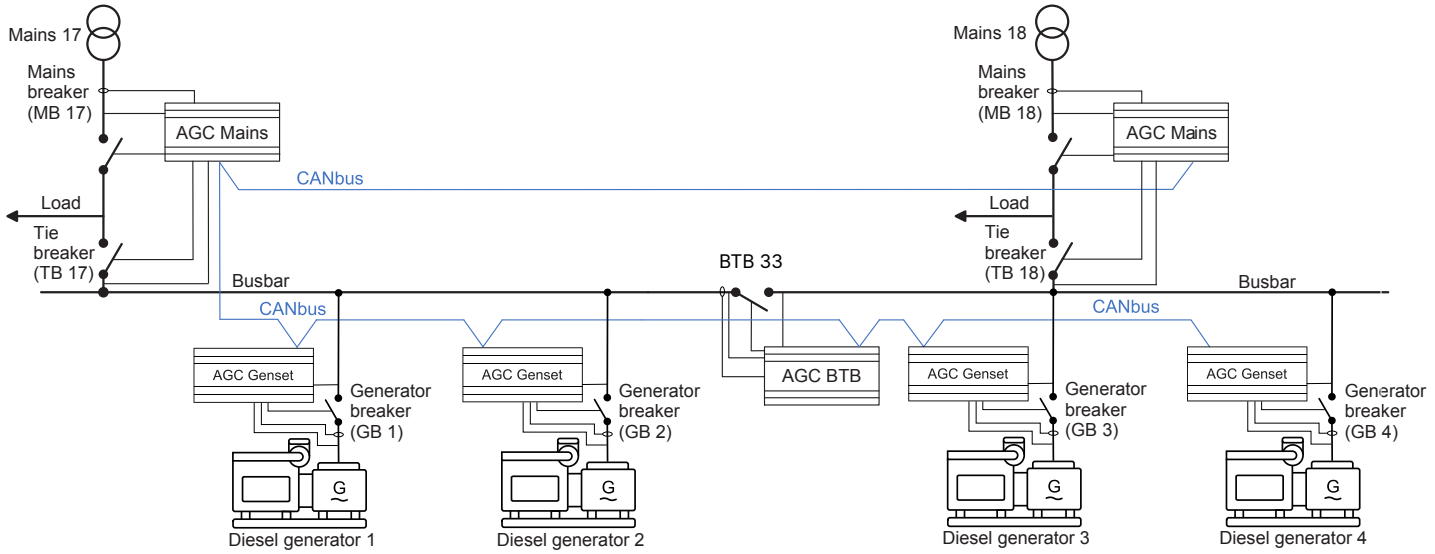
Mains 17

Mains breaker (MB 17)

AGC Mains

CANbus

Load

Tie breaker (TB 17)

Busbar

CANbus

Mains 18

Mains breaker (MB 18)

AGC Mains

Load

Tie breaker (TB 18)

BTB 33

Busbar

CANbus

AGC Genset

Generator breaker (GB 1)

G

Diesel generator 1

AGC Genset

Generator breaker (GB 2)

G

Diesel generator 2

AGC BTB

AGC Genset

Generator breaker (GB 3)

G

Diesel generator 3

AGC Genset

Generator breaker (GB 4)

G

Diesel generator 4